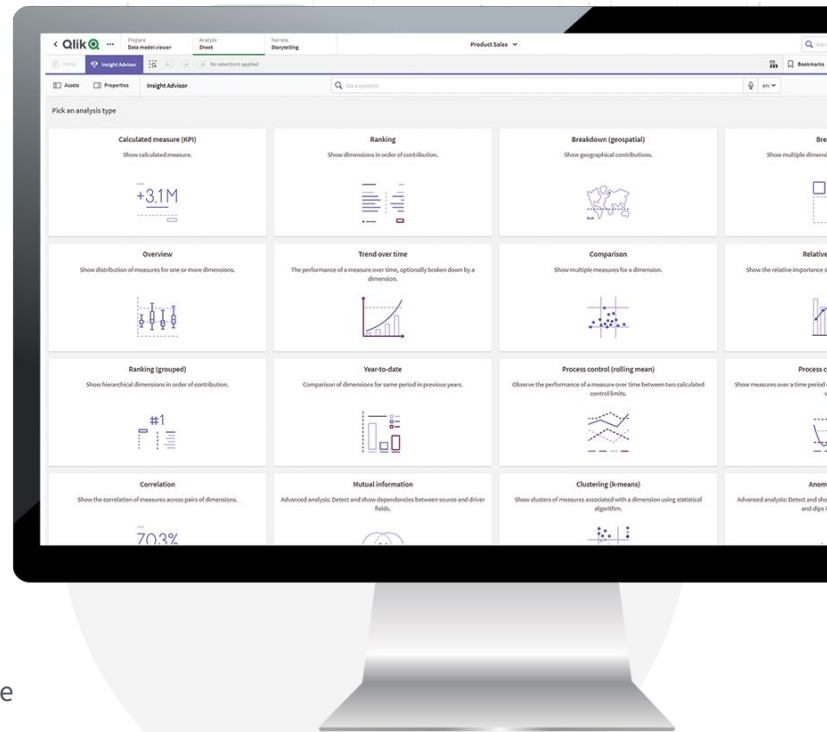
< Qlik ...

Prepare
Data model viewer

Analyze
Sheet

Narrate
Storytelling

Product Sales

Ask I

Insight Advisor

No selections applied

Bookmarks

Assets

Properties

Insight Advisor

Ask a question

en

Pick an analysis type

Calculated measure (KPI)
Show calculated measure.

+3.1M

Ranking
Show dimensions in order of contribution.

Breakdown (geospatial)
Show geographical contributions.

Bre
Show multiple dimensi

Overview
Show distribution of measures for one or more dimensions.

Trend over time
The performance of a measure over time, optionally broken down by a dimension.

Comparison
Show multiple measures for a dimension.

Relative
Show the relative importance o

Ranking (grouped)
Show hierarchical dimensions in order of contribution.

#1

Year-to-date
Comparison of dimensions for same period in previous years.

Process control (rolling mean)
Observe the performance of a measure over time between two calculated control limits.

Process c
Show measures over a time period c

Correlation
Show the correlation of measures across pairs of dimensions.

70.3%

Mutual information
Advanced analysis: Detect and show dependencies between source and driver fields.

Clustering (k-means)
Show clusters of measures associated with a dimension using statistical algorithm.

Anom
Advanced analysis: Detect and sho and dips i

e